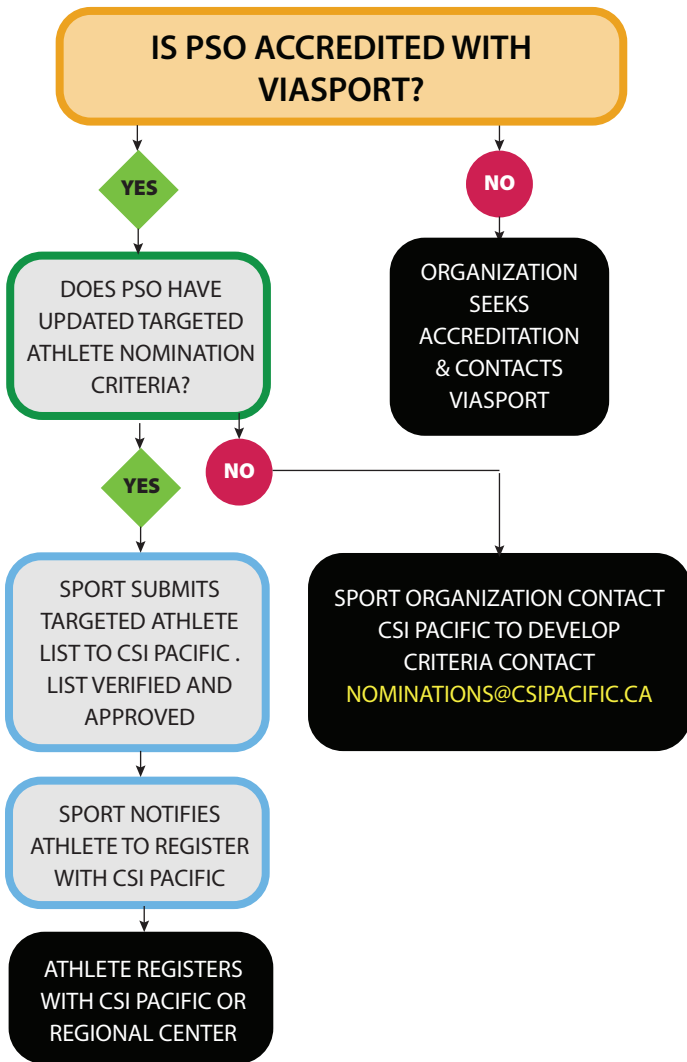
IS PSO ACCREDITED WITH VIASPORT?

YES

NO

ORGANIZATION SEEKS ACCREDITATION & CONTACTS VIASPORT

DOES PSO HAVE UPDATED TARGETED ATHLETE NOMINATION CRITERIA?

YES

NO

SPORT ORGANIZATION CONTACT CSI PACIFIC TO DEVELOP CRITERIA CONTACT NOMINATIONS@CSIPACIFIC.CA

SPORT SUBMITS TARGETED ATHLETE LIST TO CSI PACIFIC . LIST VERIFIED AND APPROVED

SPORT NOTIFIES ATHLETE TO REGISTER WITH CSI PACIFIC

ATHLETE REGISTERS WITH CSI PACIFIC OR REGIONAL CENTER